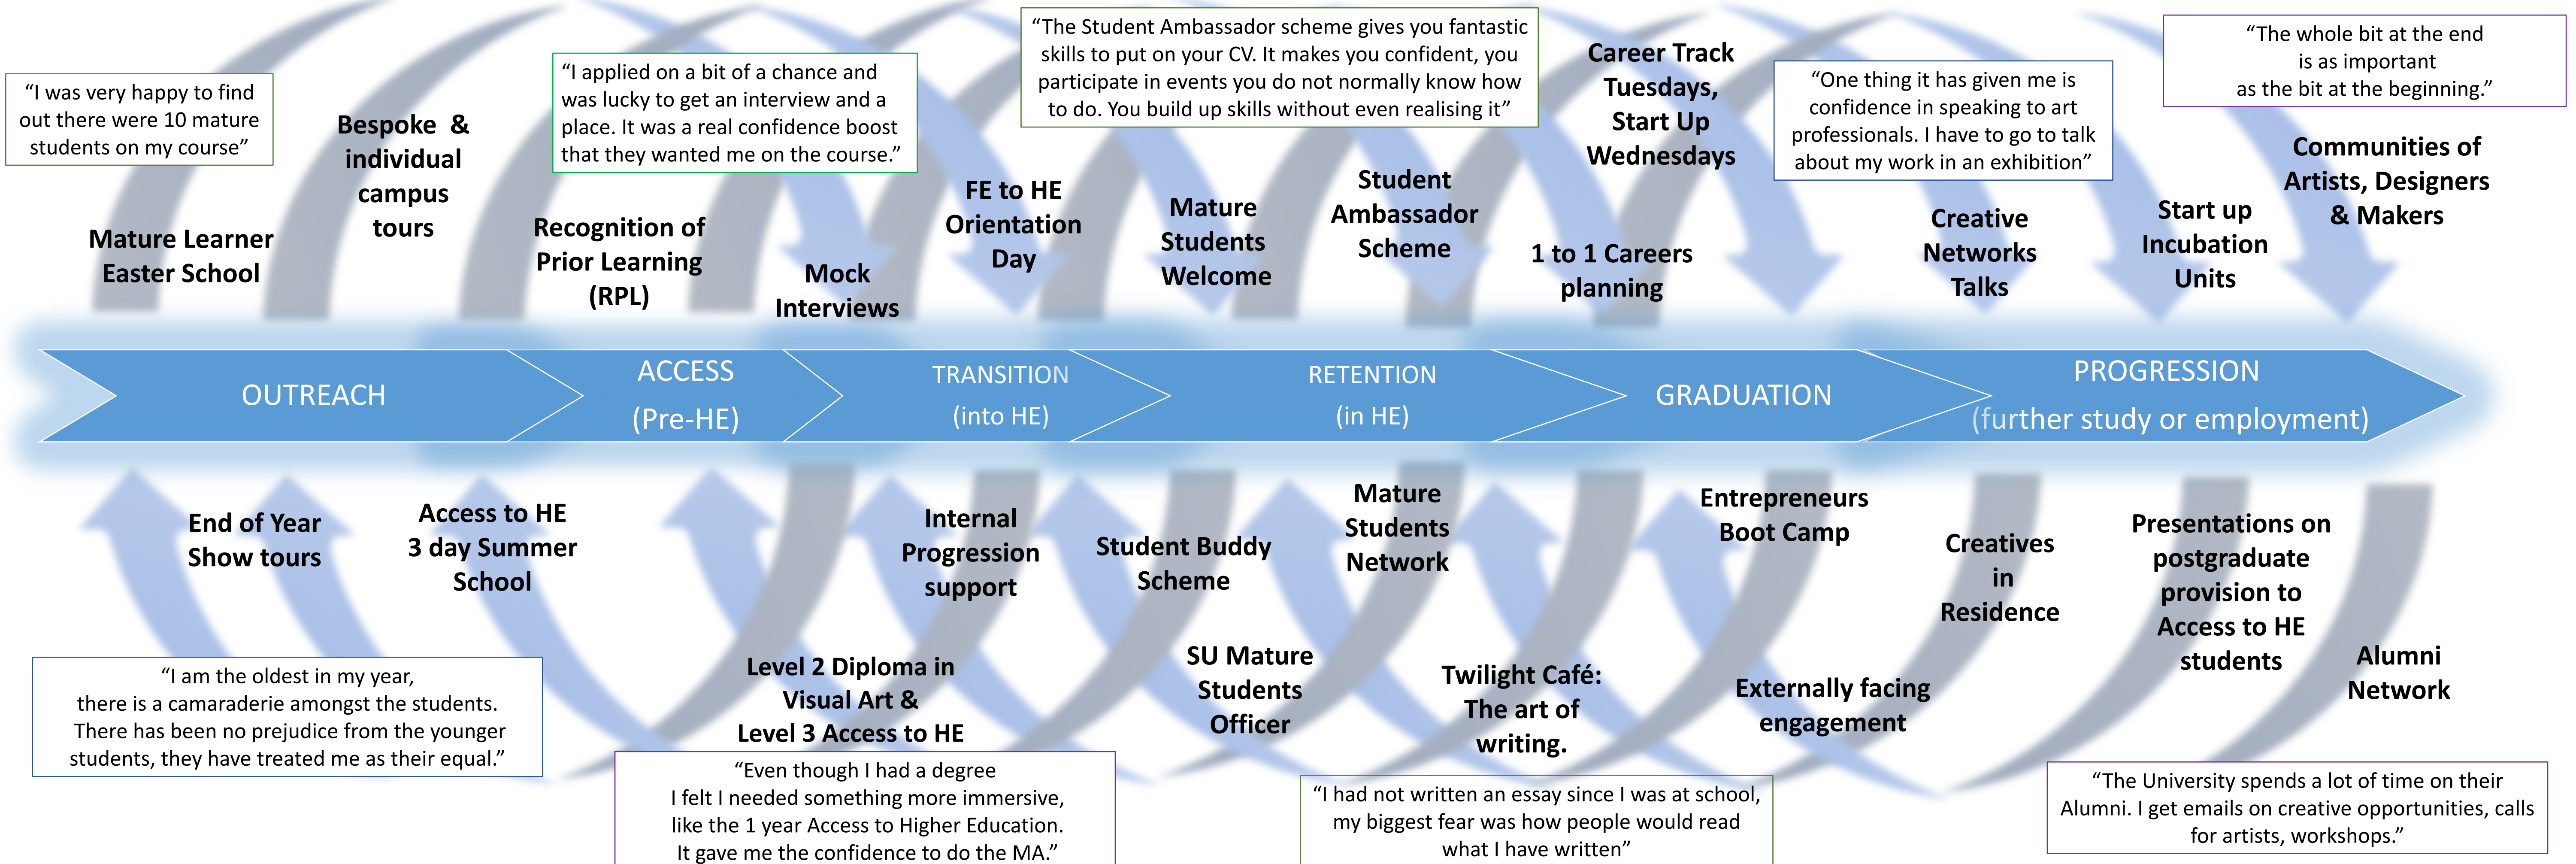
"I was very happy to find out there were 10 mature students on my course"

Bespoke & individual campus tours

Mature Learner Easter School

"I applied on a bit of a chance and was lucky to get an interview and a place. It was a real confidence boost that they wanted me on the course."

Recognition of Prior Learning (RPL)

Mock Interviews

"The Student Ambassador scheme gives you fantastic skills to put on your CV. It makes you confident, you participate in events you do not normally know how to do. You build up skills without even realising it"

FE to HE Orientation Day

Mature Students Welcome

Student Ambassador Scheme

Career Track Tuesdays, Start Up Wednesdays

1 to 1 Careers planning

"One thing it has given me is confidence in speaking to art professionals. I have to go to talk about my work in an exhibition"

Creative Networks Talks

"The whole bit at the end is as important as the bit at the beginning."

Start up Incubation Units

Communities of Artists, Designers & Makers

OUTREACH

ACCESS (Pre-HE)

TRANSITION (into HE)

RETENTION (in HE)

GRADUATION

PROGRESSION (further study or employment)

End of Year Show tours

Access to HE 3 day Summer School

"I am the oldest in my year, there is a camaraderie amongst the students. There has been no prejudice from the younger students, they have treated me as their equal."

Internal Progression support

Level 2 Diploma in Visual Art & Level 3 Access to HE

"Even though I had a degree I felt I needed something more immersive, like the 1 year Access to Higher Education. It gave me the confidence to do the MA."

Student Buddy Scheme

SU Mature Students Officer

Mature Students Network

Twilight Café: The art of writing.

"I had not written an essay since I was at school, my biggest fear was how people would read what I have written"

Entrepreneurs Boot Camp

Externally facing engagement

Creatives in Residence

Presentations on postgraduate provision to Access to HE students

Alumni Network

"The University spends a lot of time on their Alumni. I get emails on creative opportunities, calls for artists, workshops."